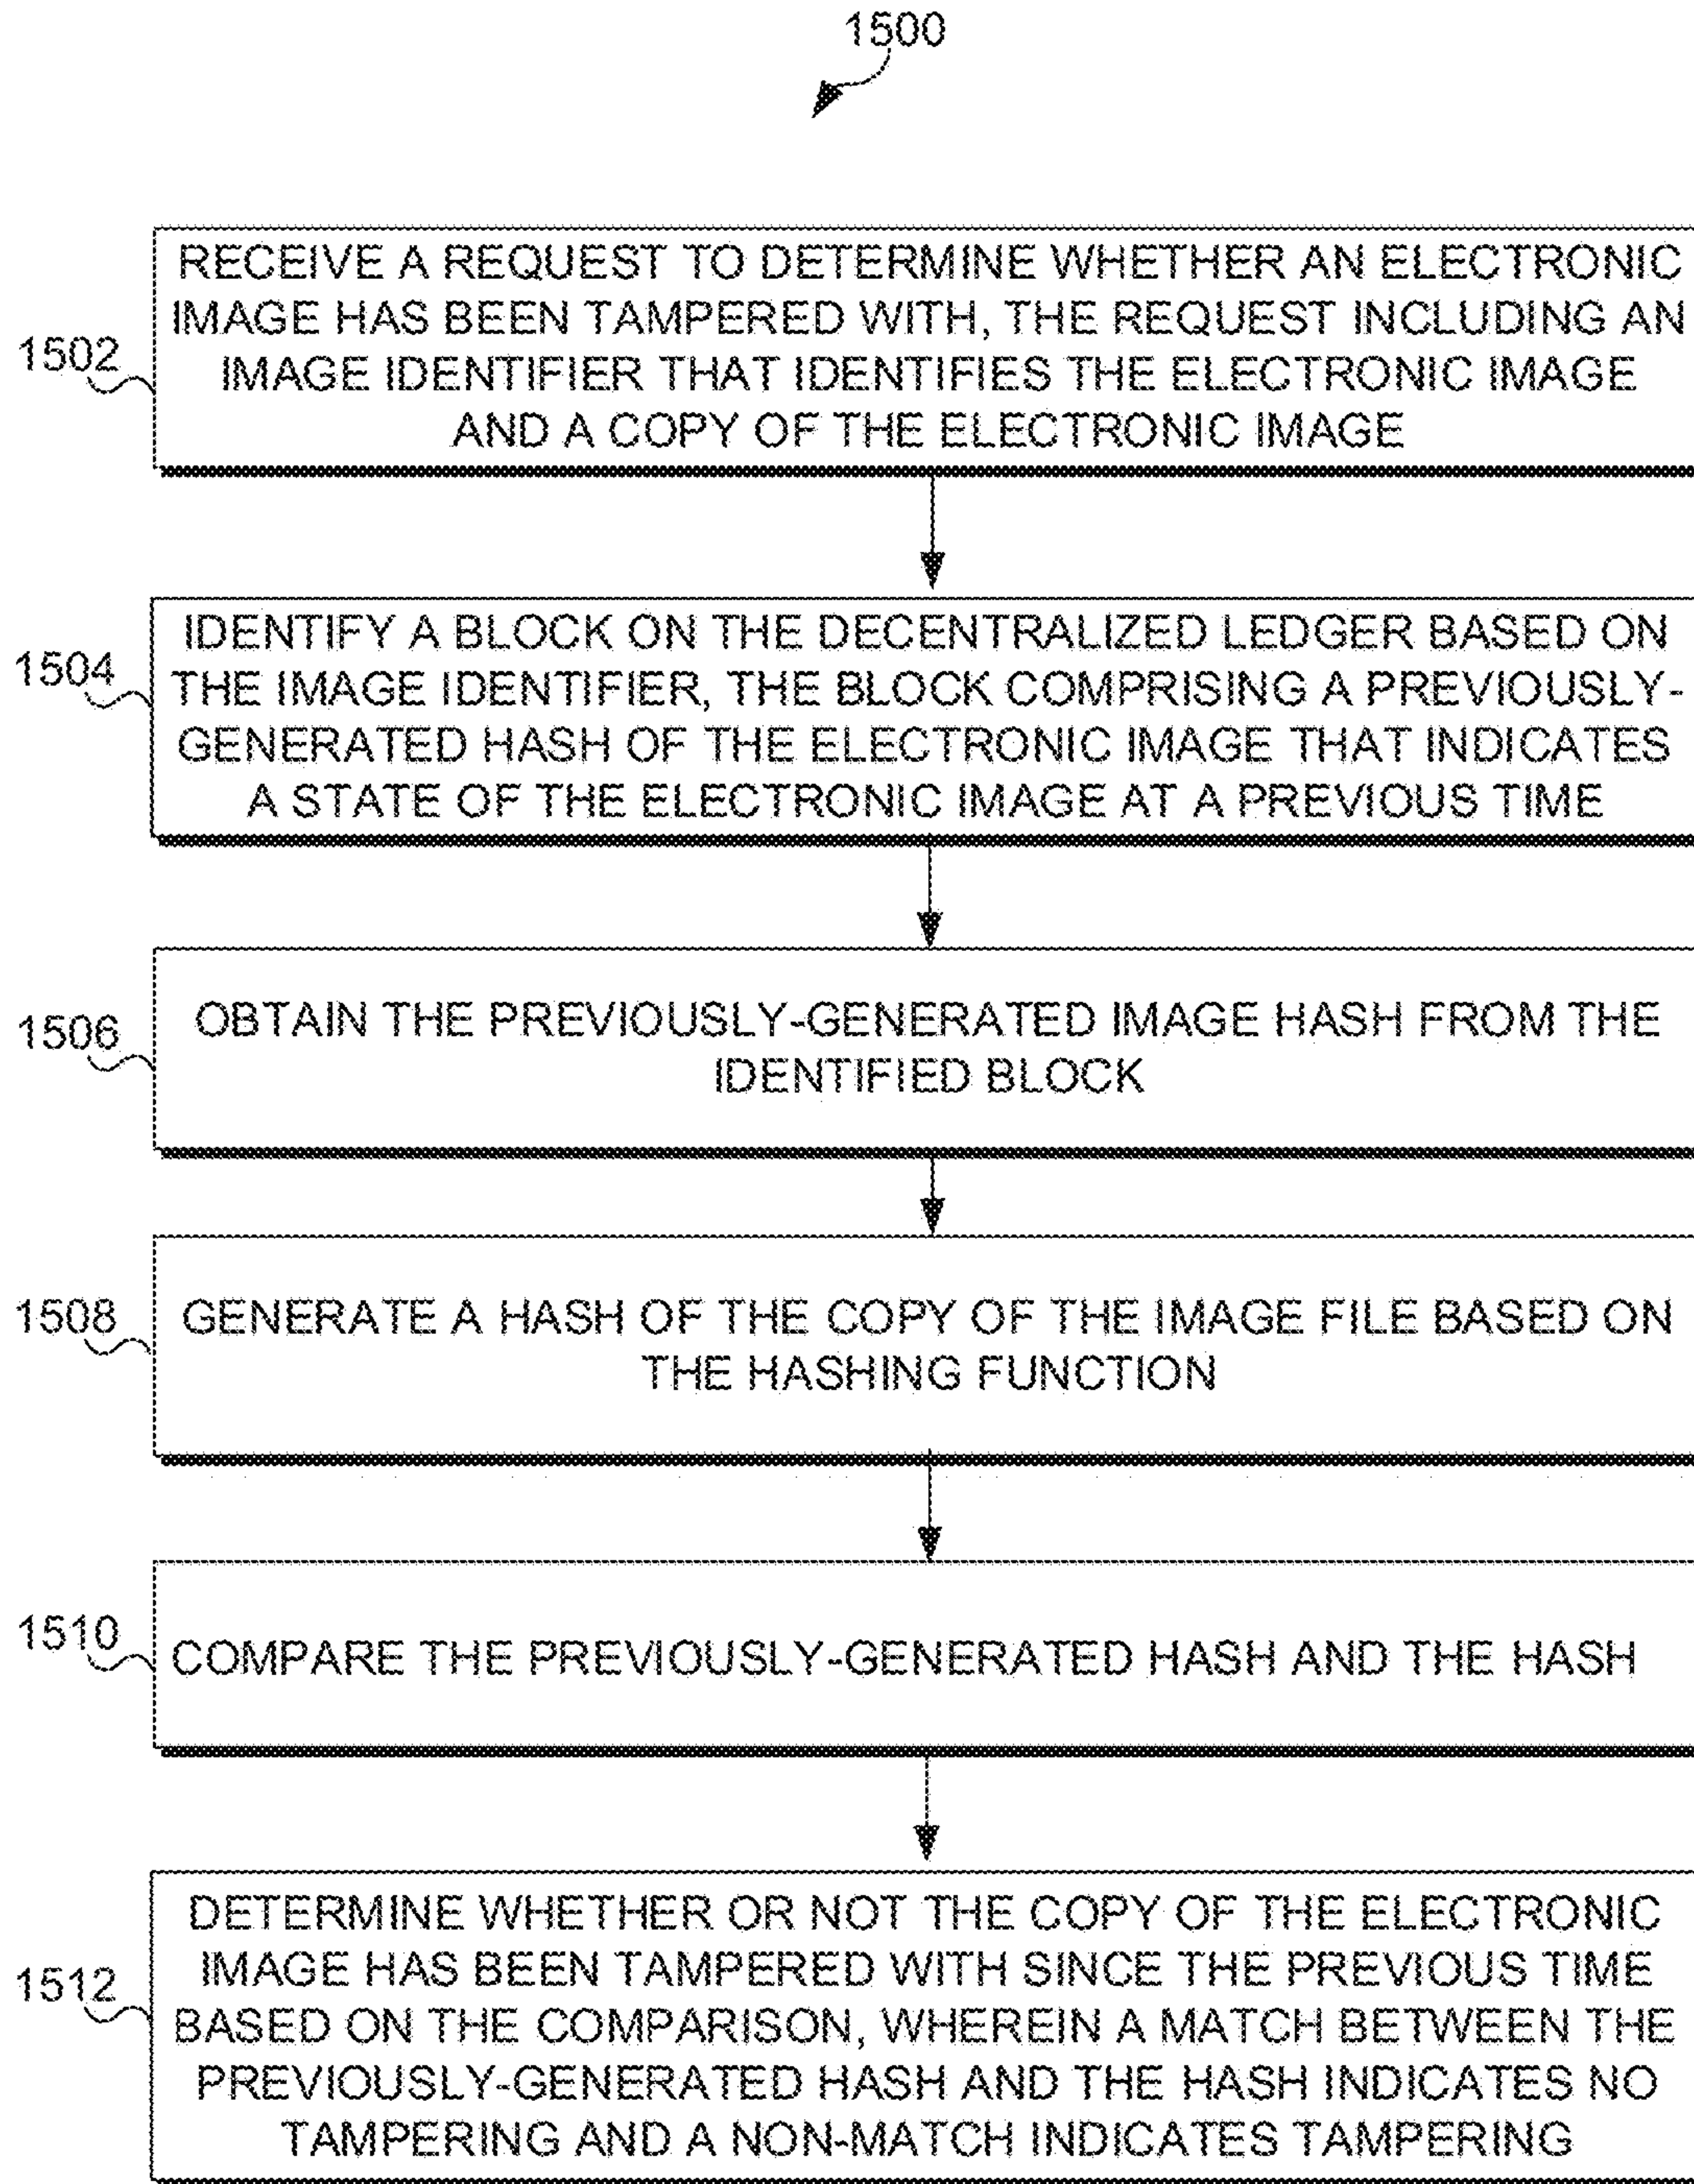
1500

1502

RECEIVE A REQUEST TO DETERMINE WHETHER AN ELECTRONIC IMAGE HAS BEEN TAMPERED WITH, THE REQUEST INCLUDING AN IMAGE IDENTIFIER THAT IDENTIFIES THE ELECTRONIC IMAGE AND A COPY OF THE ELECTRONIC IMAGE

1504

IDENTIFY A BLOCK ON THE DECENTRALIZED LEDGER BASED ON THE IMAGE IDENTIFIER, THE BLOCK COMPRISING A PREVIOUSLY-GENERATED HASH OF THE ELECTRONIC IMAGE THAT INDICATES A STATE OF THE ELECTRONIC IMAGE AT A PREVIOUS TIME

1506

OBTAIN THE PREVIOUSLY-GENERATED IMAGE HASH FROM THE IDENTIFIED BLOCK

1508

GENERATE A HASH OF THE COPY OF THE IMAGE FILE BASED ON THE HASHING FUNCTION

1510

COMPARE THE PREVIOUSLY-GENERATED HASH AND THE HASH

1512

DETERMINE WHETHER OR NOT THE COPY OF THE ELECTRONIC IMAGE HAS BEEN TAMPERED WITH SINCE THE PREVIOUS TIME BASED ON THE COMPARISON, WHEREIN A MATCH BETWEEN THE PREVIOUSLY-GENERATED HASH AND THE HASH INDICATES NO TAMPERING AND A NON-MATCH INDICATES TAMPERING